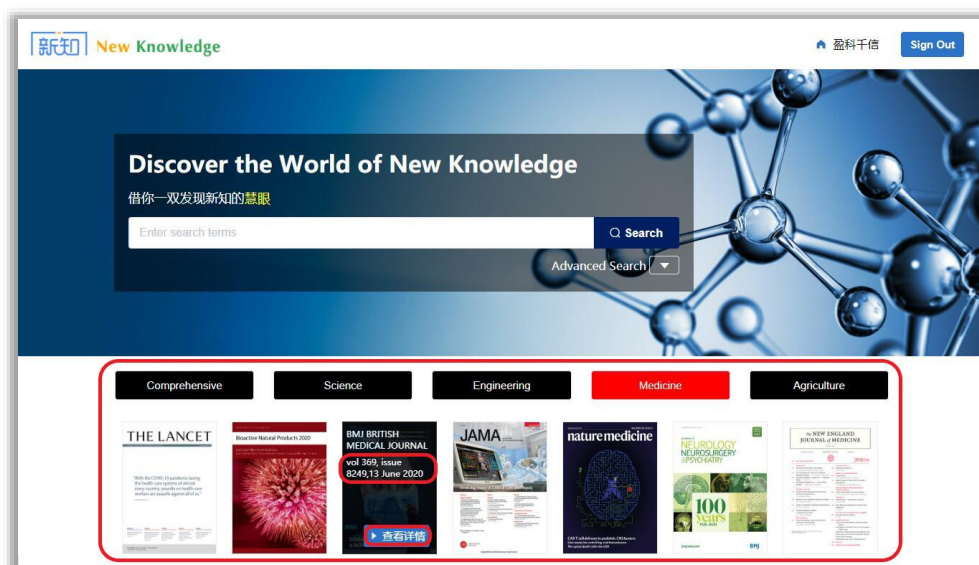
新知 New Knowledge

盈科千信 Sign Out

Discover the World of New Knowledge

借你一双发现新知的慧眼

Enter search terms

Search

Advanced Search

Comprehensive | Science | Engineering | Medicine | Agriculture

THE LANCET

Bioactive Natural Products 2020

BMJ BRITISH MEDICAL JOURNAL

vol 369, issue 8249,13 June 2020

查看详情

JAMA

nature medicine

NEUROLOGY NEUROSURGERY & PSYCHIATRY

100 Years

THE NEW ENGLAND JOURNAL of MEDICINE